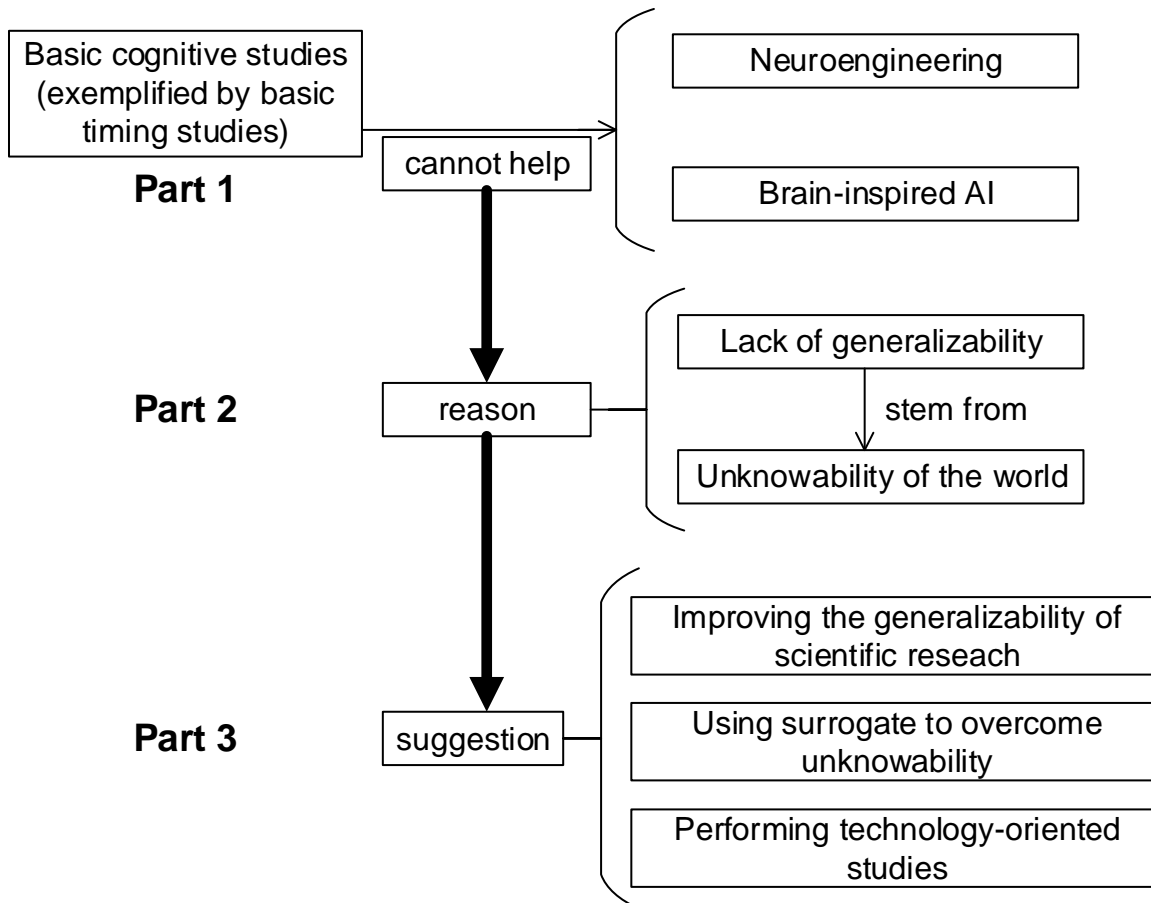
Basic cognitive studies (exemplified by basic timing studies)

Neuroengineering

Brain-inspired AI

cannot help

Part 1

Lack of generalizability

stem from

Unknowability of the world

Part 2

reason

Improving the generalizability of scientific reseach

Using surrogate to overcome unknowability

Performing technology-oriented studies

Part 3

suggestion